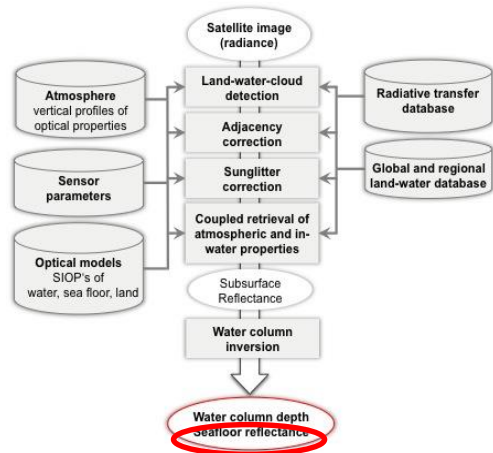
Satellite image (radiance)

Atmosphere
vertical profiles of optical properties

Land-water-cloud detection

Radiative transfer database

Adjacency correction

Sensor parameters

Sunglitter correction

Global and regional land-water database

Optical models
SIOP's of water, sea floor, land

Coupled retrieval of atmospheric and in-water properties

Subsurface Reflectance

Water column inversion

Water column depth
Seafloor reflectance